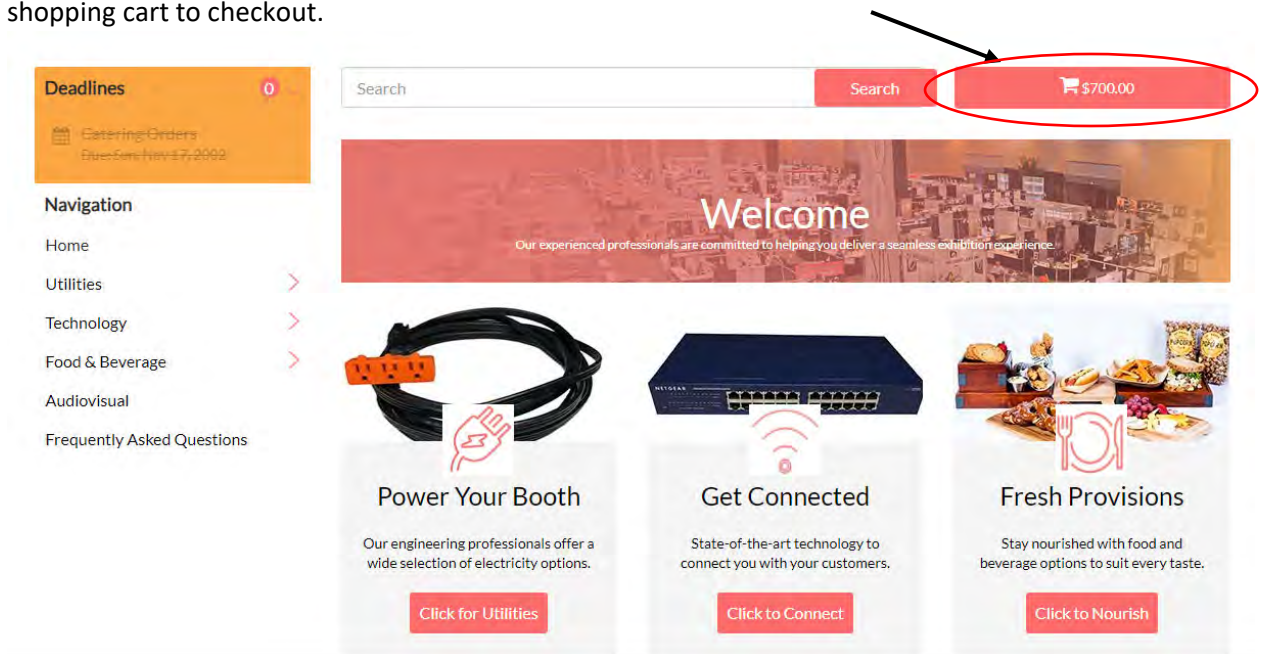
shopping cart to checkout.

Deadlines 0

Catering Orders
Due: Sun, Nov 17, 2002

Navigation

Home

Utilities

Technology

Food & Beverage

Audiovisual

Frequently Asked Questions

Search

Search

$700.00

Welcome

Our experienced professionals are committed to helping you deliver a seamless exhibition experience.

NETGEAR

Power Your Booth

Our engineering professionals offer a wide selection of electricity options.

Click for Utilities

Get Connected

State-of-the-art technology to connect you with your customers.

Click to Connect

Fresh Provisions

Stay nourished with food and beverage options to suit every taste.

Click to Nourish